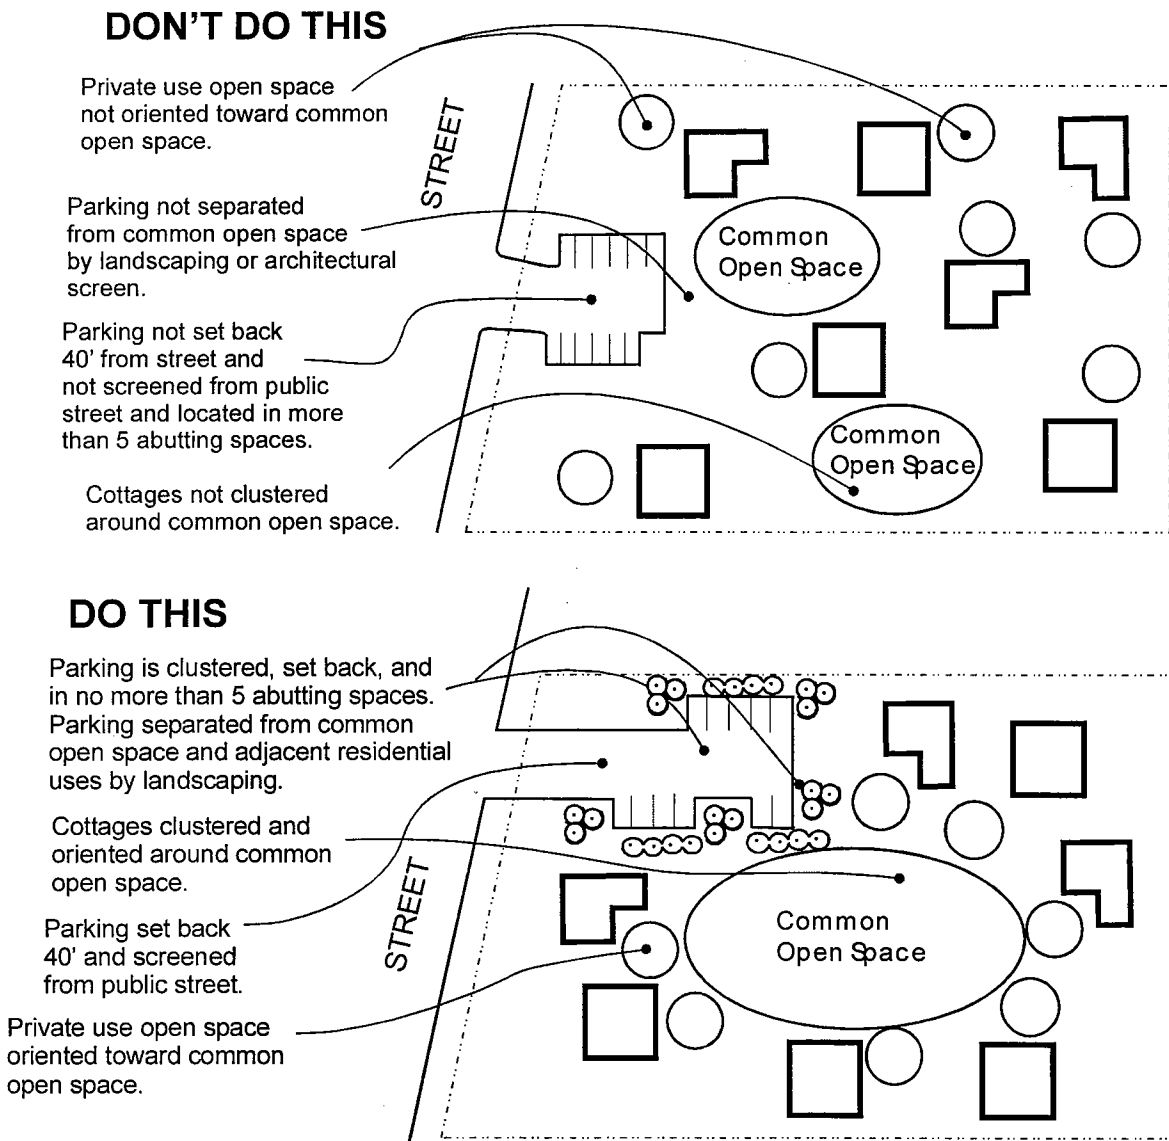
DON'T DO THIS

Private use open space not oriented toward common open space.

STREET

Parking not separated from common open space by landscaping or architectural screen.

Common Open Space

Parking not set back 40' from street and not screened from public street and located in more than 5 abutting spaces.

Common Open Space

Cottages not clustered around common open space.

DO THIS

Parking is clustered, set back, and in no more than 5 abutting spaces. Parking separated from common open space and adjacent residential uses by landscaping.

Cottages clustered and oriented around common open space.

Parking set back 40' and screened from public street.

STREET

Common Open Space

Private use open space oriented toward common open space.